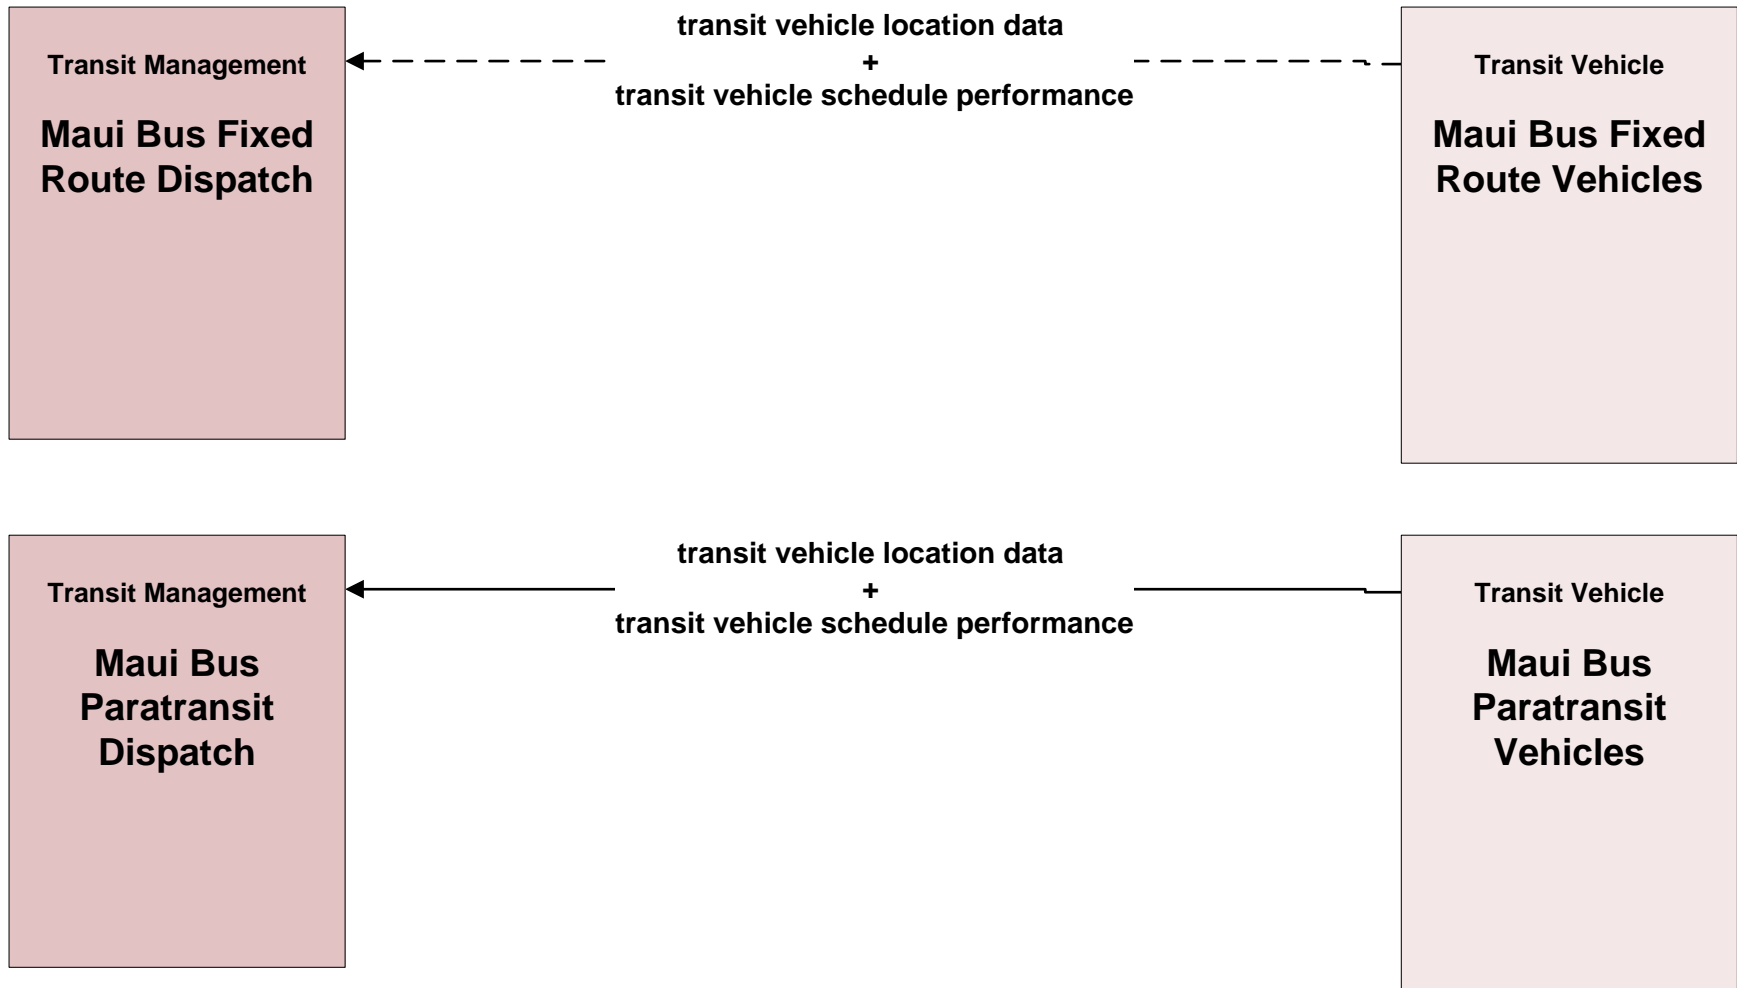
Transit Management

Maui Bus Fixed Route Dispatch

transit vehicle location data
+
transit vehicle schedule performance

Transit Vehicle

Maui Bus Fixed Route Vehicles

Transit Management

Maui Bus Paratransit Dispatch

transit vehicle location data
+
transit vehicle schedule performance

Transit Vehicle

Maui Bus Paratransit Vehicles